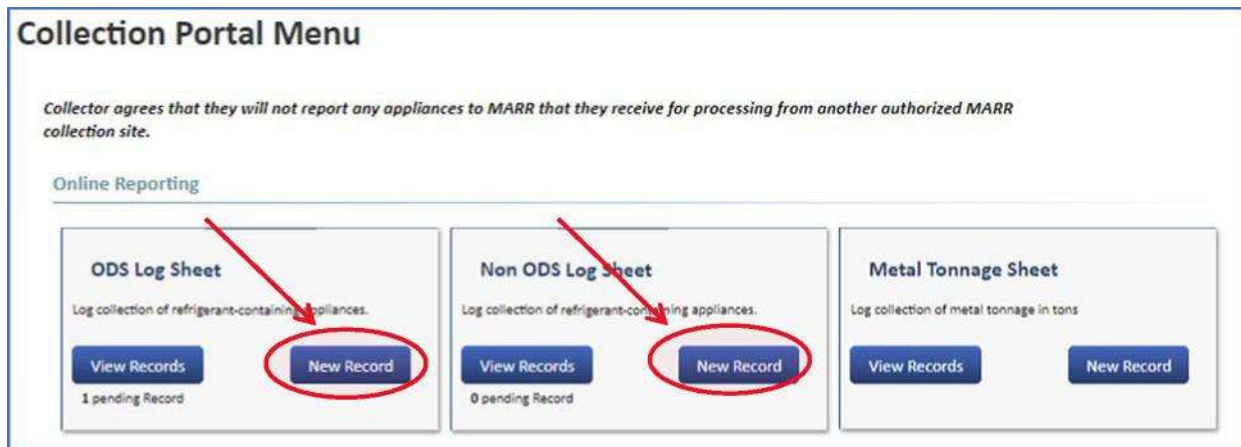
Collection Portal Menu

Collector agrees that they will not report any appliances to MARR that they receive for processing from another authorized MARR collection site.

Online Reporting

ODS Log Sheet

Log collection of refrigerant-containing appliances.

View Records

New Record

1 pending Record

Non ODS Log Sheet

Log collection of refrigerant-containing appliances.

View Records

New Record

0 pending Record

Metal Tonnage Sheet

Log collection of metal tonnage in tons

View Records

New Record